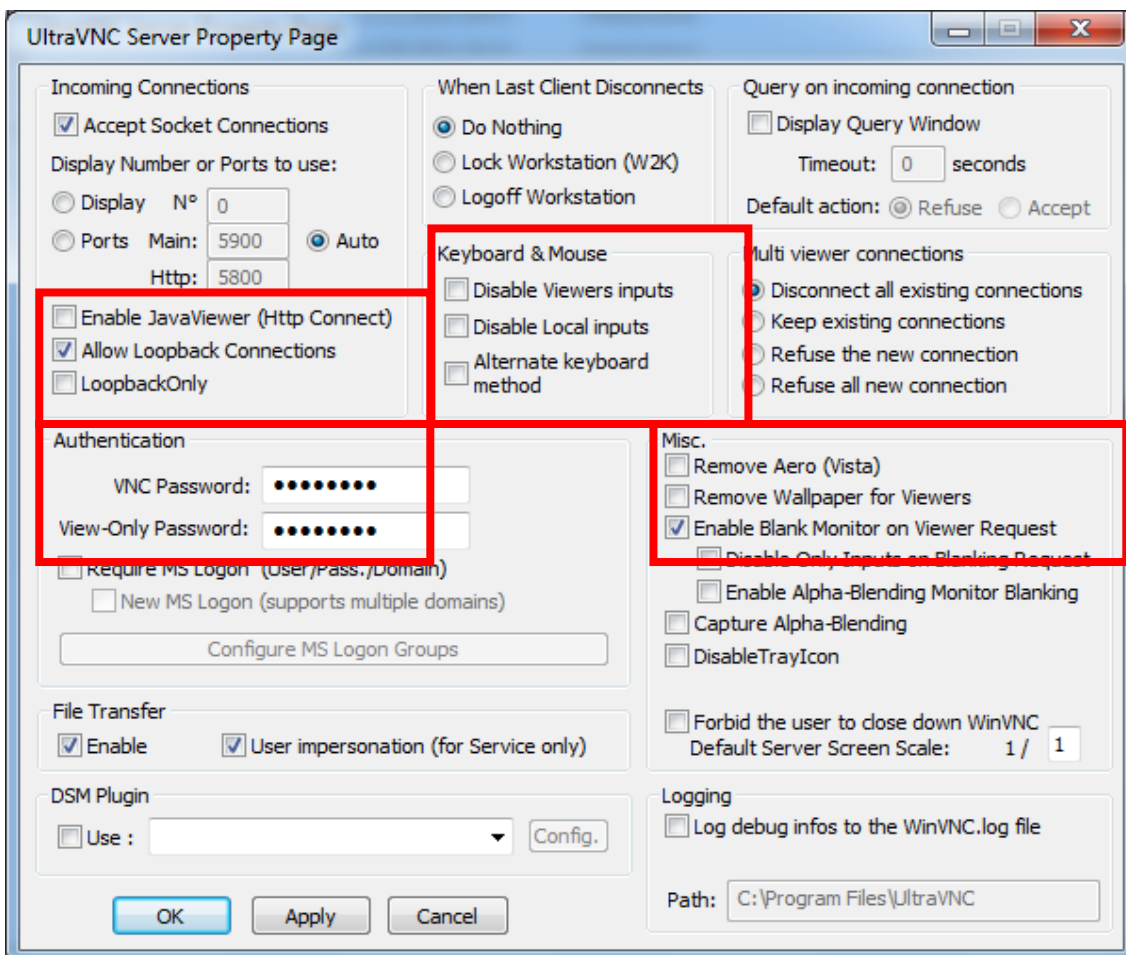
UltraVNC Server Property Page

Incoming Connections
Accept Socket Connections
Display Number or Ports to use:
Display N° 0
Ports Main: 5900 Auto
Http: 5800
Enable JavaViewer (Http Connect)
Allow Loopback Connections
LoopbackOnly

When Last Client Disconnects
Do Nothing
Lock Workstation (W2K)
Logoff Workstation

Keyboard & Mouse
Disable Viewers inputs
Disable Local inputs
Alternate keyboard method

Query on incoming connection
Display Query Window
Timeout: 0 seconds
Default action: Refuse Accept

Multi viewer connections
Disconnect all existing connections
Keep existing connections
Refuse the new connection
Refuse all new connection

Authentication
VNC Password: ••••••••
View-Only Password: ••••••••
Require MS Logon (User/Pass./Domain)
New MS Logon (supports multiple domains)
Configure MS Logon Groups

Misc.
Remove Aero (Vista)
Remove Wallpaper for Viewers
Enable Blank Monitor on Viewer Request
Disable Only Inputs on Blanking Request
Enable Alpha-Blending Monitor Blanking
Capture Alpha-Blending
DisableTrayIcon

File Transfer
Enable
User impersonation (for Service only)

Forbid the user to close down WinVNC
Default Server Screen Scale: 1 / 1

DSM Plugin
Use : Config.

Logging
Log debug infos to the WinVNC.log file
Path: C:\Program Files\UltraVNC

OK Apply Cancel